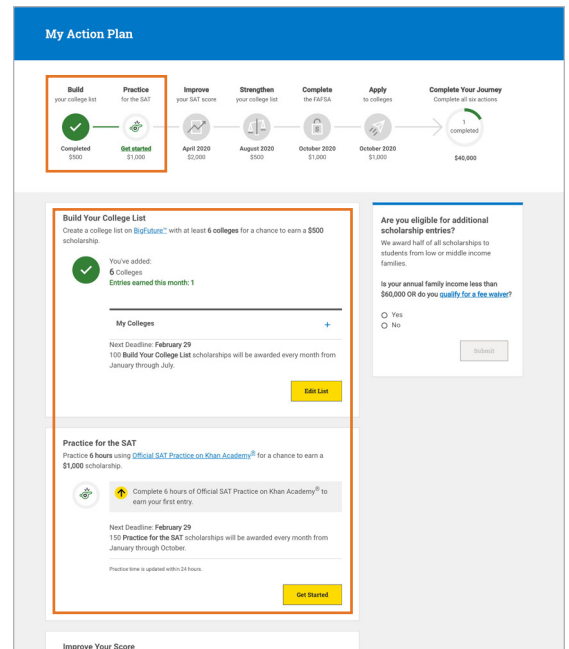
My Action Plan

Build
your college list
Completed
$500

Practice
for the SAT
Get started
$1,000

Improve
your SAT score
April 2020
$2,000

Strengthen
your college list
August 2020
$500

Complete
the FAFSA
October 2020
$1,000

Apply
to colleges
October 2020
$1,000

Complete Your Journey
Complete all six actions
1
completed
$40,000

Build Your College List
Create a college list on BigFuture™ with at least 6 colleges for a chance to earn a $500 scholarship.

You've added:
6 Colleges
Entries earned this month: 1

My Colleges +

Next Deadline: February 29
100 Build Your College List scholarships will be awarded every month from January through July.

Edit List

Are you eligible for additional scholarship entries?
We award half of all scholarships to students from low or middle income families.

Is your annual family income less than $60,000 OR do you qualify for a fee waiver?

Yes
No

Submit

Practice for the SAT
Practice 6 hours using Official SAT Practice on Khan Academy® for a chance to earn a $1,000 scholarship.

Complete 6 hours of Official SAT Practice on Khan Academy® to earn your first entry.

Next Deadline: February 29
150 Practice for the SAT scholarships will be awarded every month from January through October.

Practice time is updated within 24 hours.

Get Started

Improve Your Score